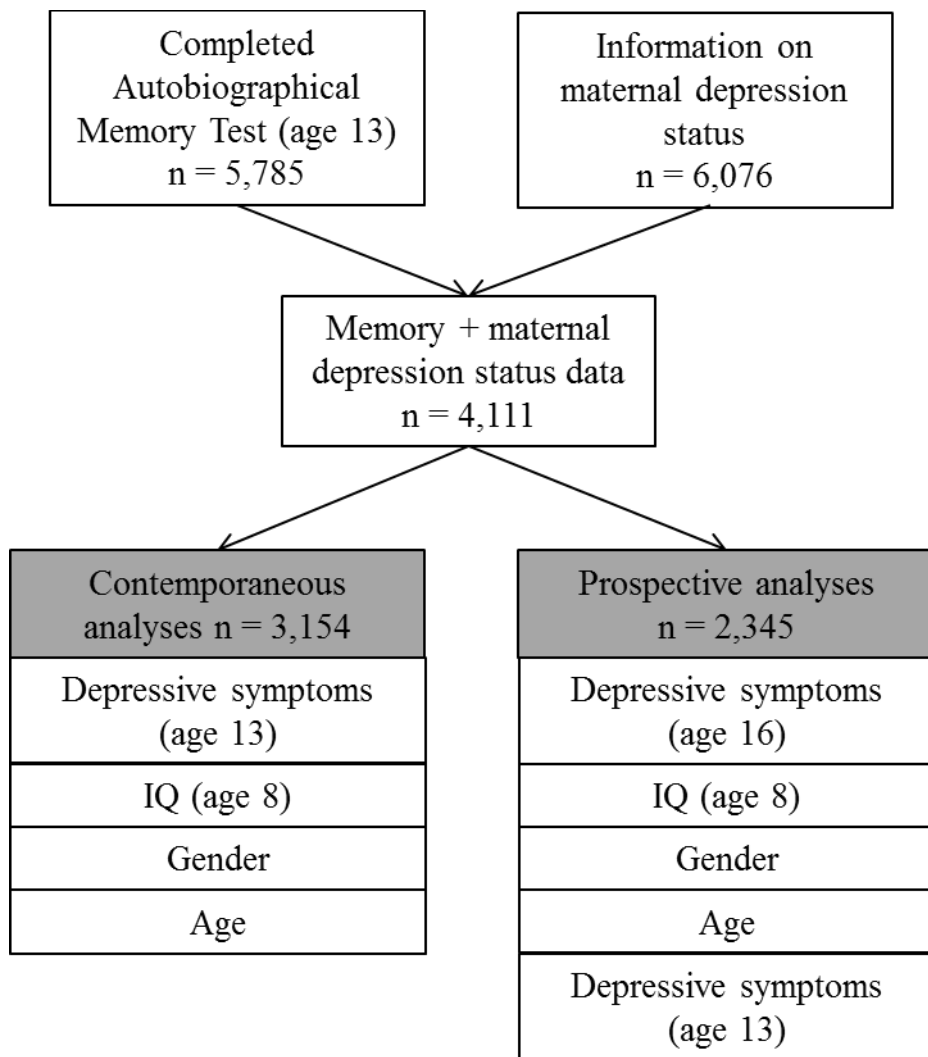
Completed Autobiographical Memory Test (age 13) n = 5,785

Information on maternal depression status n = 6,076

Memory + maternal depression status data n = 4,111

Contemporaneous analyses n = 3,154

Depressive symptoms (age 13)

IQ (age 8)

Gender

Age

Prospective analyses n = 2,345

Depressive symptoms (age 16)

IQ (age 8)

Gender

Age

Depressive symptoms (age 13)